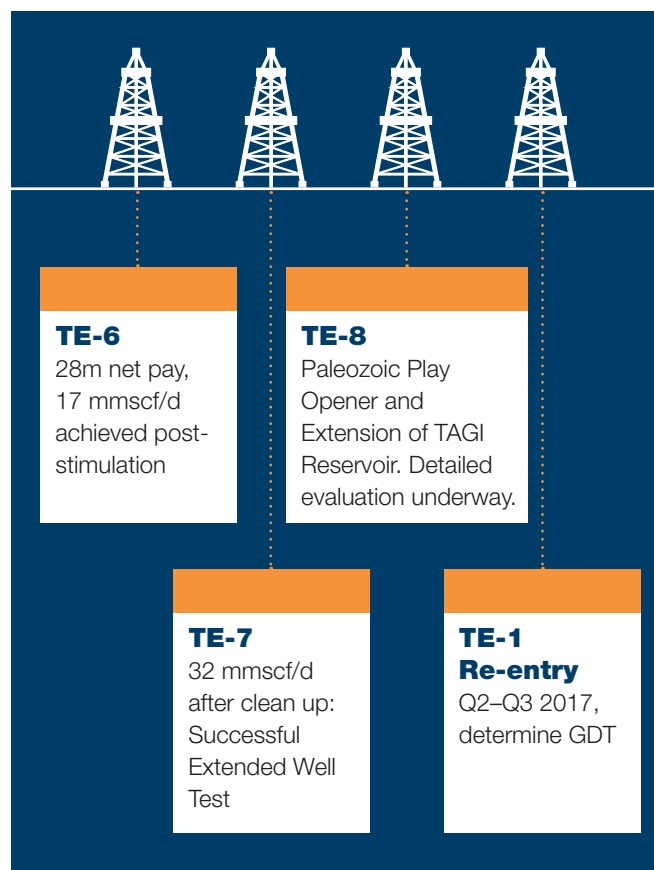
TE-6
28m net pay, 17 mmscf/d achieved post-stimulation

TE-8
Paleozoic Play Opener and Extension of TAGI Reservoir. Detailed evaluation underway.

TE-7
32 mmscf/d after clean up: Successful Extended Well Test

TE-1
Re-entry
Q2–Q3 2017, determine GDT